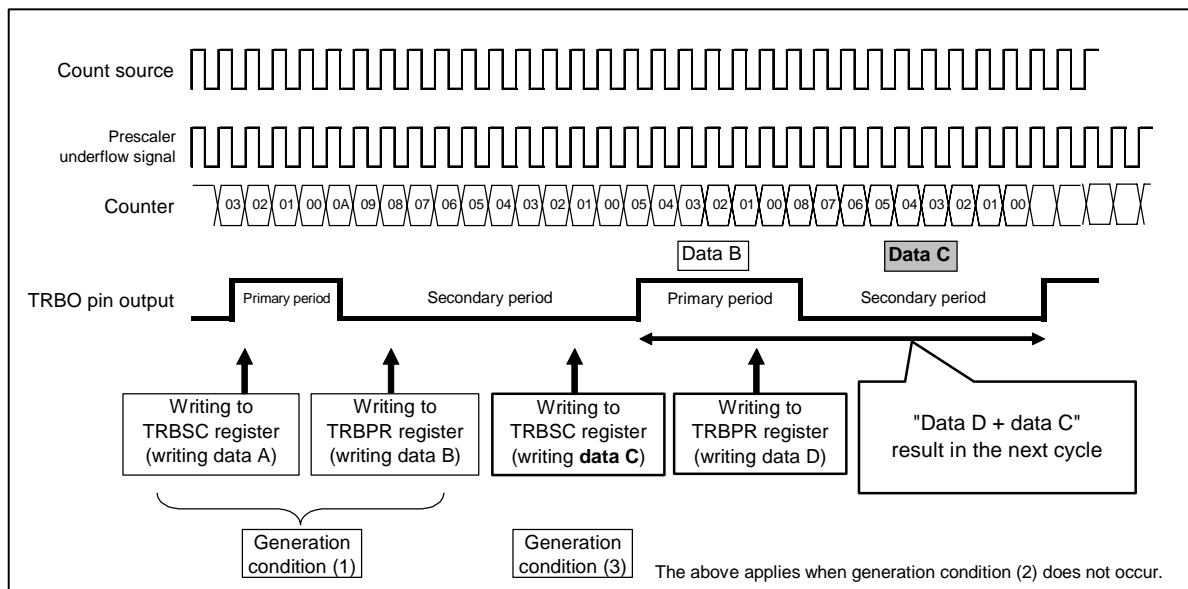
Count source

Prescaler underflow signal

Counter

03 02 01 00 0A 09 08 07 06 05 04 03 02 01 00 05 04 03 02 01 00 08 07 06 05 04 03 02 01 00

Data B

Data C

TRBO pin output

Primary period

Secondary period

Primary period

Secondary period

Writing to TRBSC register (writing data A)

Writing to TRBPR register (writing data B)

Writing to TRBSC register (writing data C)

Writing to TRBPR register (writing data D)

"Data D + data C" result in the next cycle

Generation condition (1)

Generation condition (3)

The above applies when generation condition (2) does not occur.